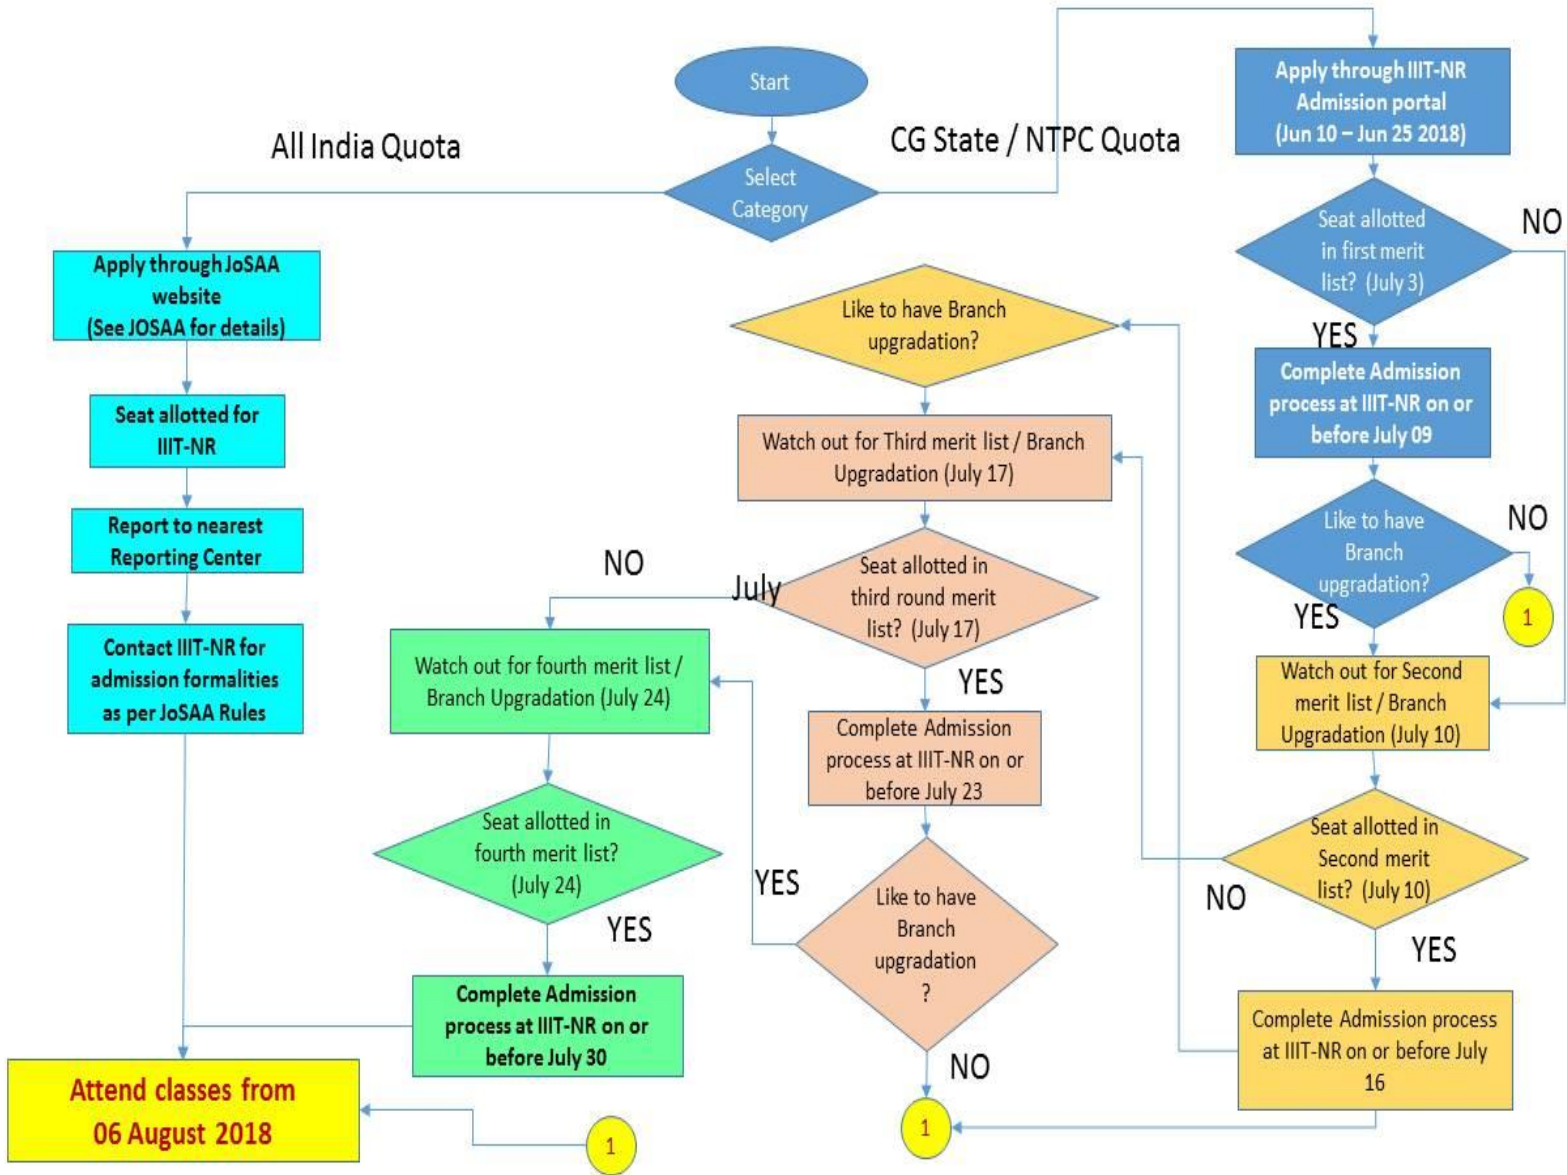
Start

Select Category

All India Quota

CG State / NTPC Quota

Apply through IIIT-NR Admission portal (Jun 10 – Jun 25 2018)

Seat allotted in first merit list? (July 3)

NO

YES

Complete Admission process at IIIT-NR on or before July 09

Like to have Branch upgradation?

NO

YES

1

Watch out for Second merit list / Branch Upgradation (July 10)

Seat allotted in Second merit list? (July 10)

NO

YES

Complete Admission process at IIIT-NR on or before July 16

Apply through JoSAA website (See JOSAA for details)

Seat allotted for IIIT-NR

Report to nearest Reporting Center

Contact IIIT-NR for admission formalities as per JoSAA Rules

Attend classes from 06 August 2018

1

Like to have Branch upgradation?

Watch out for Third merit list / Branch Upgradation (July 17)

Seat allotted in third round merit list? (July 17)

NO

July

YES

Complete Admission process at IIIT-NR on or before July 23

Like to have Branch upgradation ?

YES

NO

1

Watch out for fourth merit list / Branch Upgradation (July 24)

Seat allotted in fourth merit list? (July 24)

YES

Complete Admission process at IIIT-NR on or before July 30